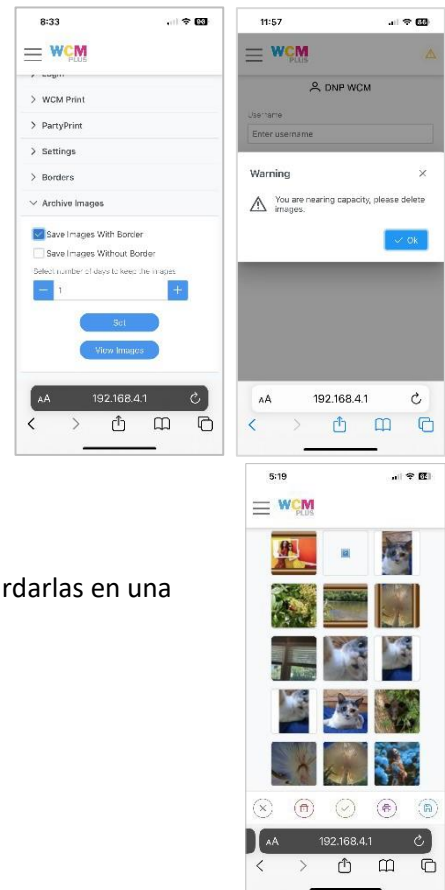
8:33

WCM PLUS

> Login

> WCM Print

> PartyPrint

> Settings

> Borders

∨ Archive Images

Save Images With Border

Save Images Without Border

Select number of days to keep the images

− 1 +

Set

View Images

AA 192.168.4.1

11:57

WCM PLUS

DNP WCM

Username

Enter username

Warning

You are nearing capacity, please delete images.

✓ Ok

AA 192.168.4.1

rdarlas en una

5:19

WCM PLUS

AA 192.168.4.1